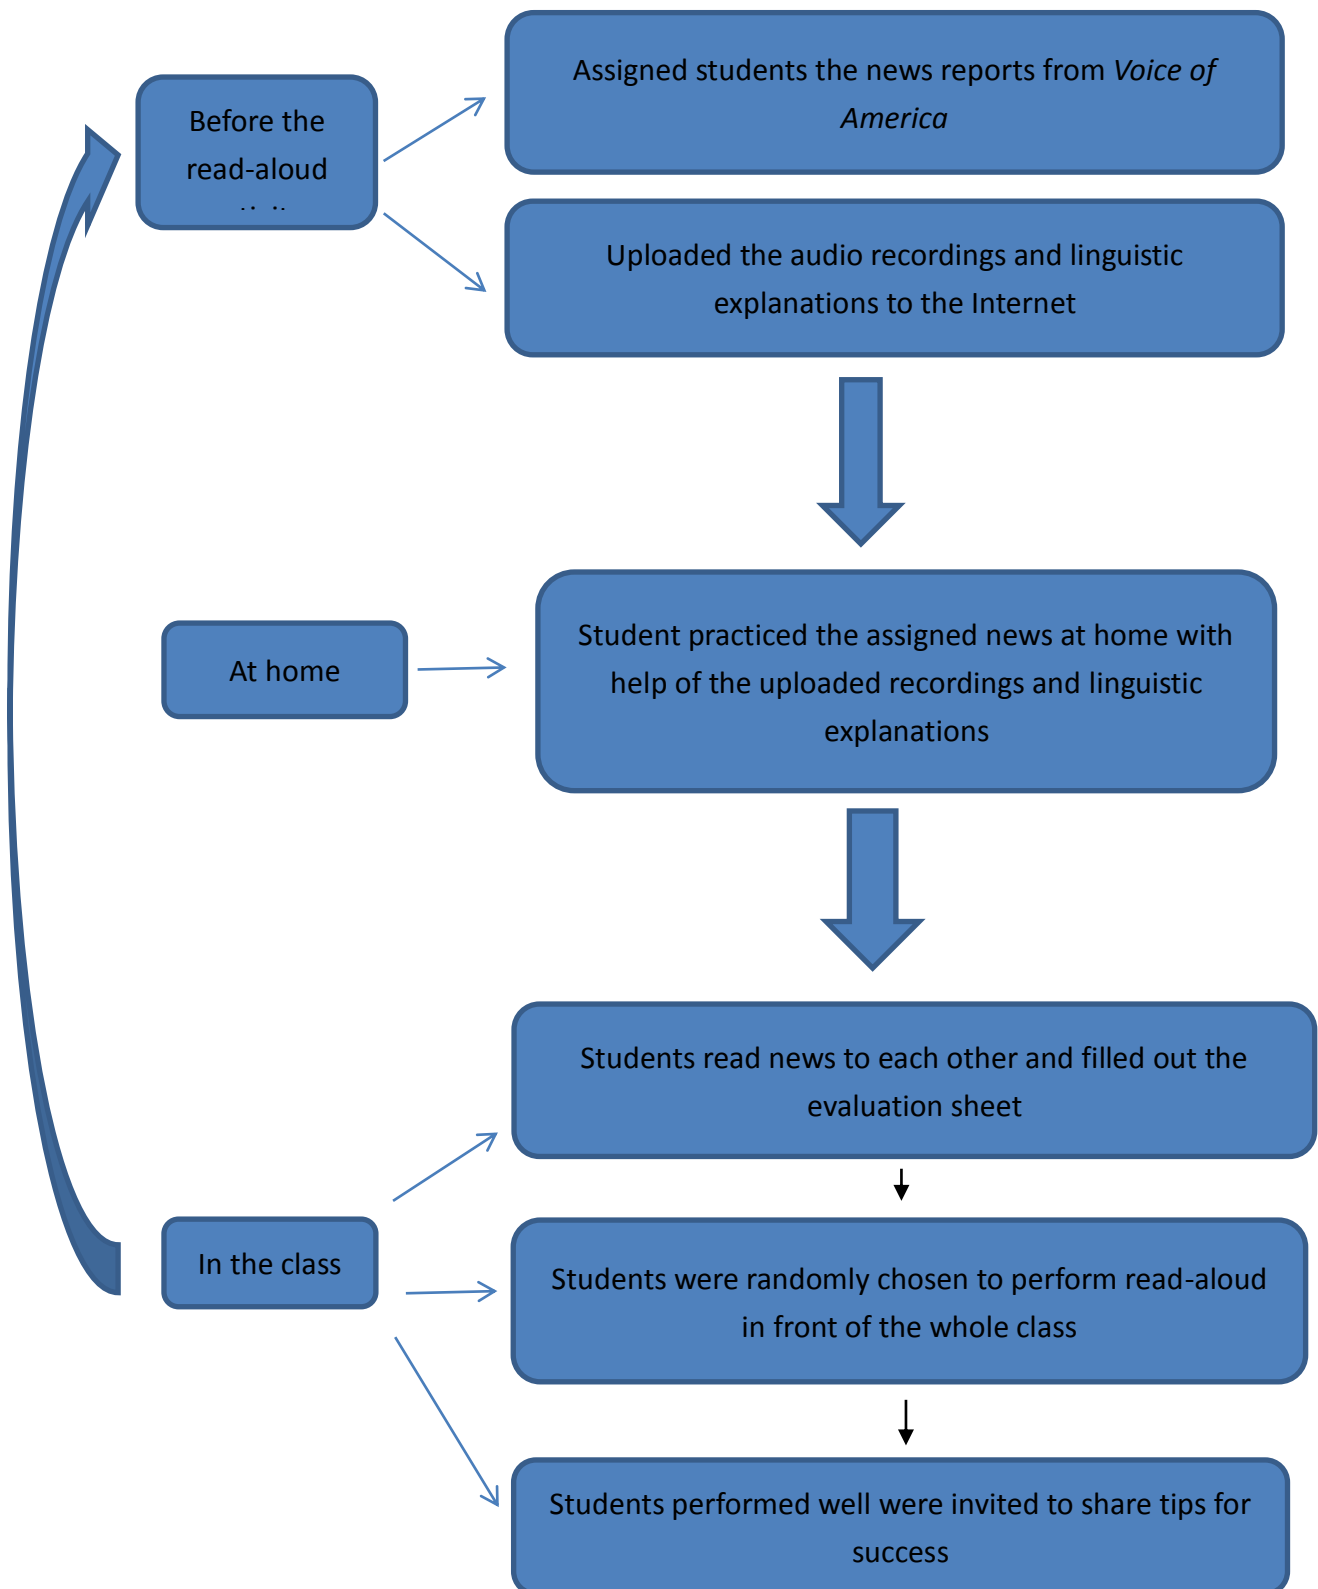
Before the read-aloud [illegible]

Assigned students the news reports from *Voice of America*

Uploaded the audio recordings and linguistic explanations to the Internet

At home

Student practiced the assigned news at home with help of the uploaded recordings and linguistic explanations

In the class

Students read news to each other and filled out the evaluation sheet

Students were randomly chosen to perform read-aloud in front of the whole class

Students performed well were invited to share tips for success